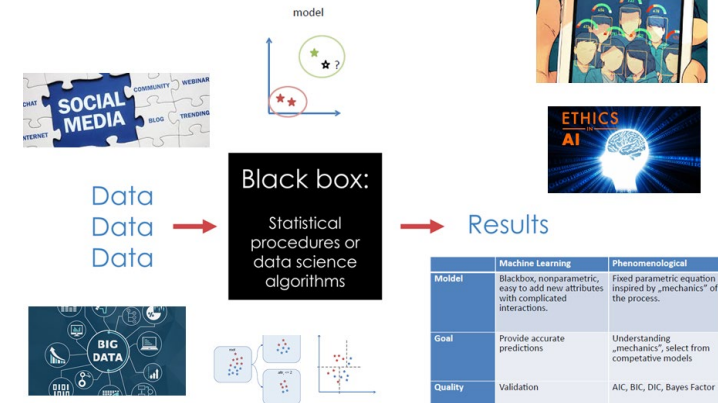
model

?

CHAT
SOCIAL MEDIA
COMMUNITY
WEBINAR
BLOG
TRENDING
INTERNET

ETHICS IN AI

Data
Data
Data

Black box:

Statistical procedures or data science algorithms

Results

BIG DATA

| | Machine Learning | Phenomenological |
|---|---|---|
| Moldel | Blackbox, nonparametric, easy to add new attributes with complicated interactions. | Fixed parametric equation inspired by „mechanics" of the process. |
| Goal | Provide accurate predictions | Understanding „mechanics", select from competative models |
| Quality | Validation | AIC, BIC, DIC, Bayes Factor |